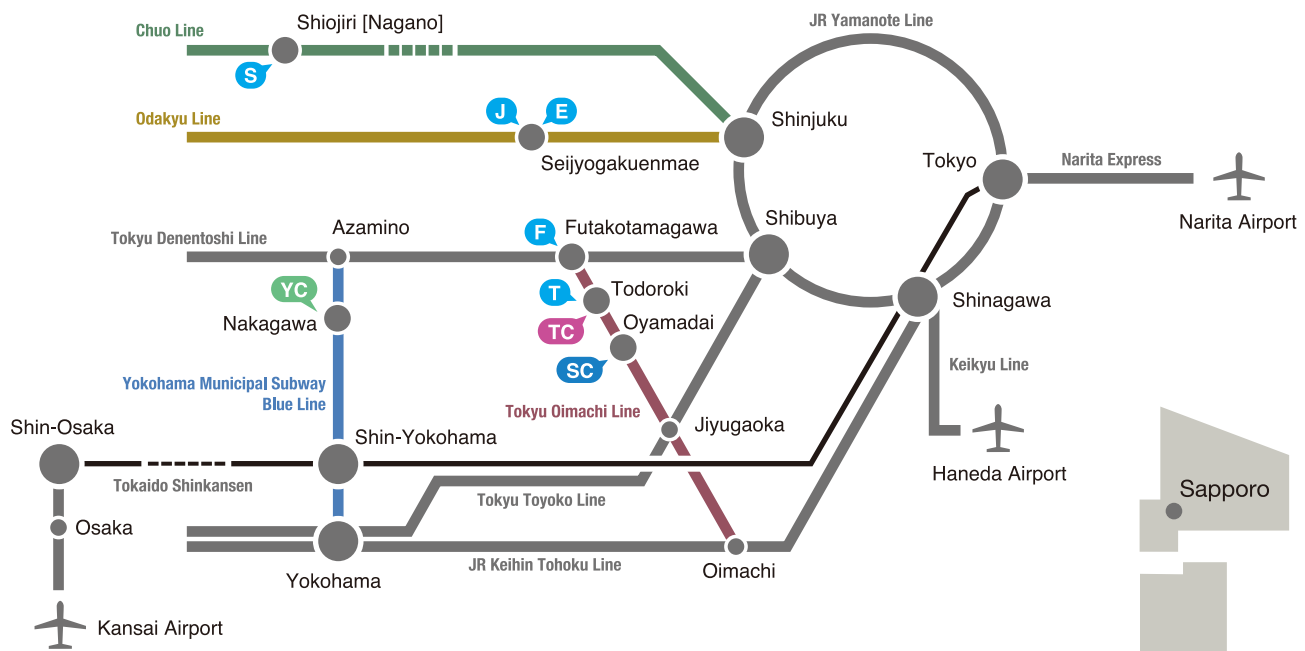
Chuo Line
Shiojiri [Nagano]
S
JR Yamanote Line
Odakyu Line
J
E
Shinjuku
Seijyogakuenmae
Tokyo
Narita Express
Narita Airport
Tokyu Denentoshi Line
Azamino
F
Futakotamagawa
Shibuya
YC
T
Todoroki
Shinagawa
Nakagawa
TC
Oyamadai
SC
Keikyu Line
Yokohama Municipal Subway Blue Line
Tokyu Oimachi Line
Jiyugaoka
Shin-Osaka
Shin-Yokohama
Haneda Airport
Tokaido Shinkansen
Sapporo
Tokyu Toyoko Line
Osaka
Yokohama
JR Keihin Tohoku Line
Oimachi
Kansai Airport